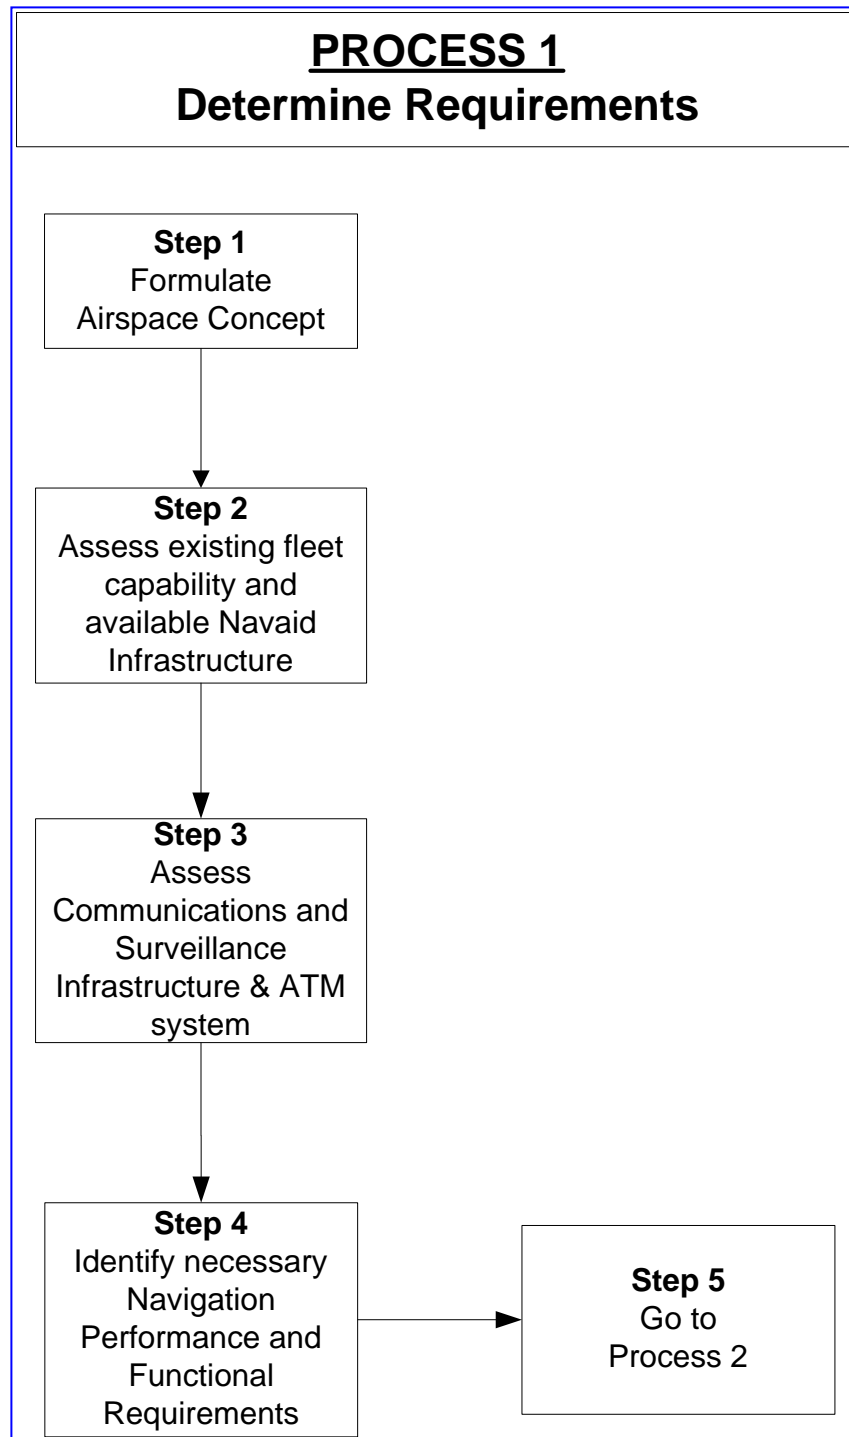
PROCESS 1
Determine Requirements

Step 1
Formulate Airspace Concept

Step 2
Assess existing fleet capability and available Navaid Infrastructure

Step 3
Assess Communications and Surveillance Infrastructure & ATM system

Step 4
Identify necessary Navigation Performance and Functional Requirements

Step 5
Go to Process 2